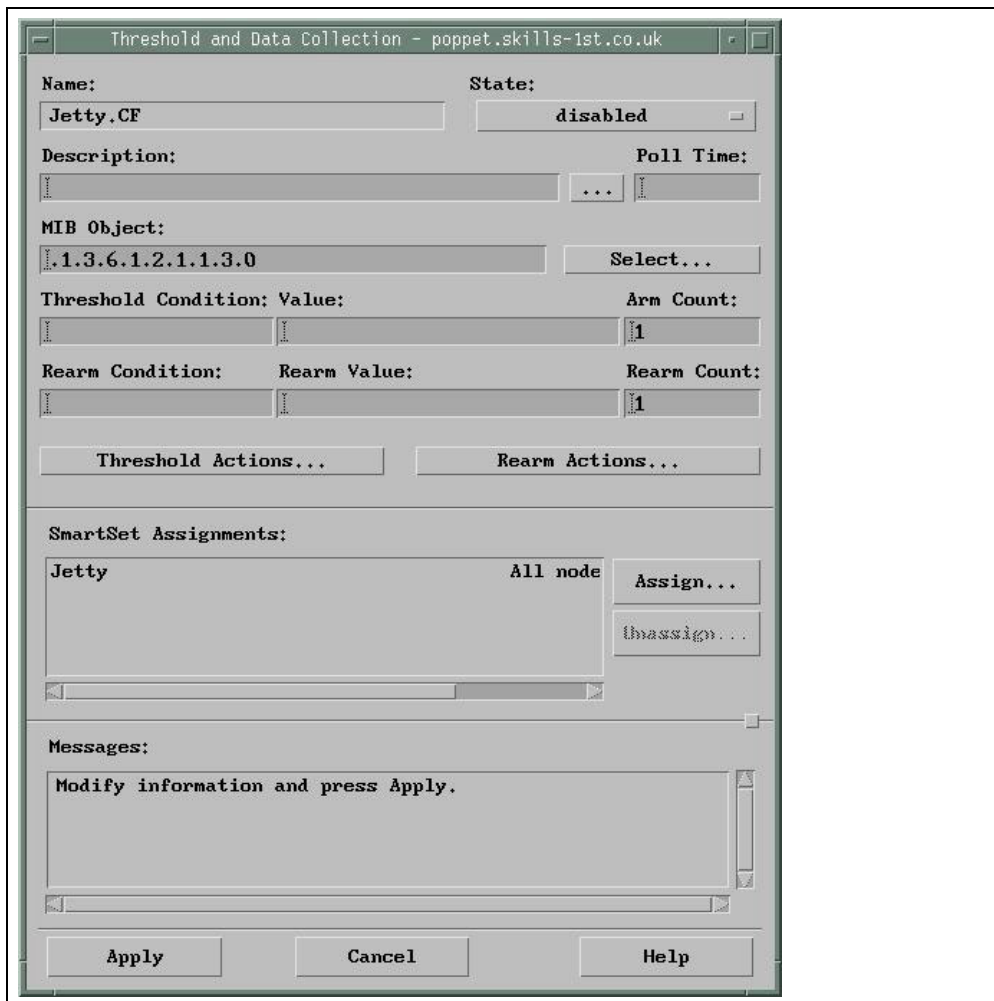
Threshold and Data Collection - poppet.skills-1st.co.uk

Name:
Jetty.CF
State:
disabled

Description:
...
Poll Time:

MIB Object:
.1.3.6.1.2.1.1.3.0
Select...

Threshold Condition: Value:
Arm Count:
1

Rearm Condition: Rearm Value:
Rearm Count:
1

Threshold Actions...
Rearm Actions...

SmartSet Assignments:
Jetty
All node
Assign...
Unassign...

Messages:
Modify information and press Apply.

Apply
Cancel
Help